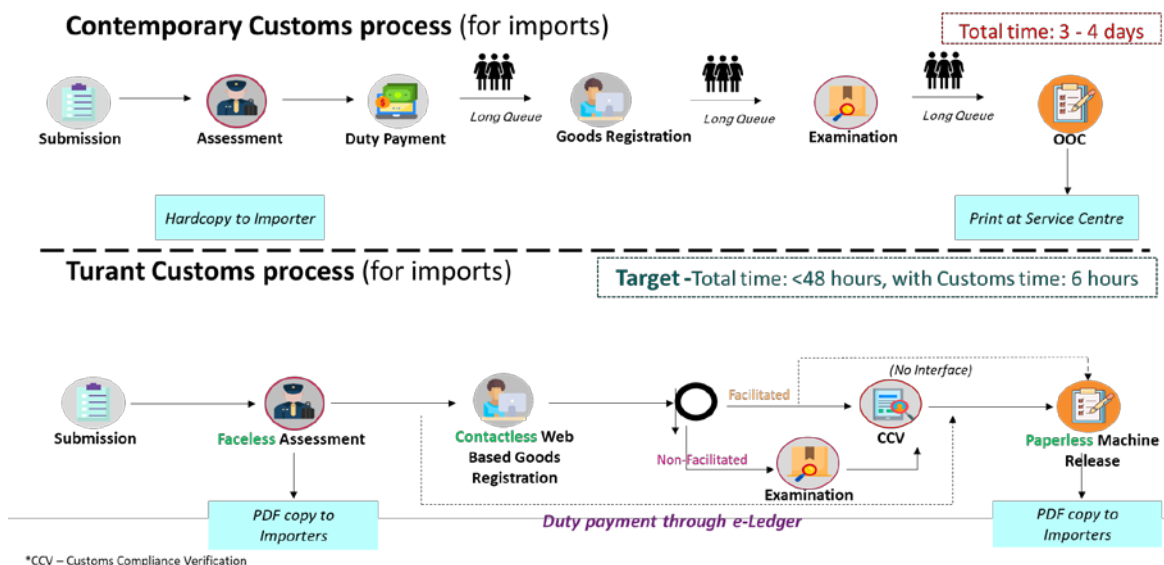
Contemporary Customs process (for imports)

Total time: 3 - 4 days

Submission

Assessment

Duty Payment

Long Queue

Goods Registration

Long Queue

Examination

Long Queue

OOC

Hardcopy to Importer

Print at Service Centre

Turant Customs process (for imports)

Target - Total time: <48 hours, with Customs time: 6 hours

Submission

Faceless Assessment

Contactless Web Based Goods Registration

Facilitated

(No Interface)

CCV

Paperless Machine Release

Non-Facilitated

Examination

PDF copy to Importers

Duty payment through e-Ledger

PDF copy to Importers

*CCV – Customs Compliance Verification